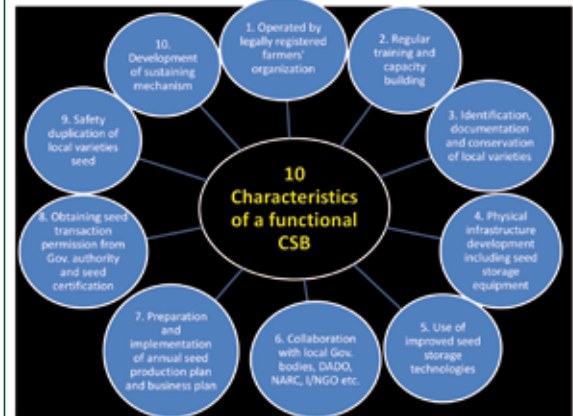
10 Characteristics of a functional CSB

1. Operated by legally registered farmers' organization

2. Regular training and capacity building

3. Identification, documentation and conservation of local varieties

4. Physical infrastructure development including seed storage equipment

5. Use of improved seed storage technologies

6. Collaboration with local Gov. bodies, DADO, NARC, I/NGO etc.

7. Preparation and implementation of annual seed production plan and business plan

8. Obtaining seed transaction permission from Gov. authority and seed certification

9. Safety duplication of local varieties seed

10. Development of sustaining mechanism